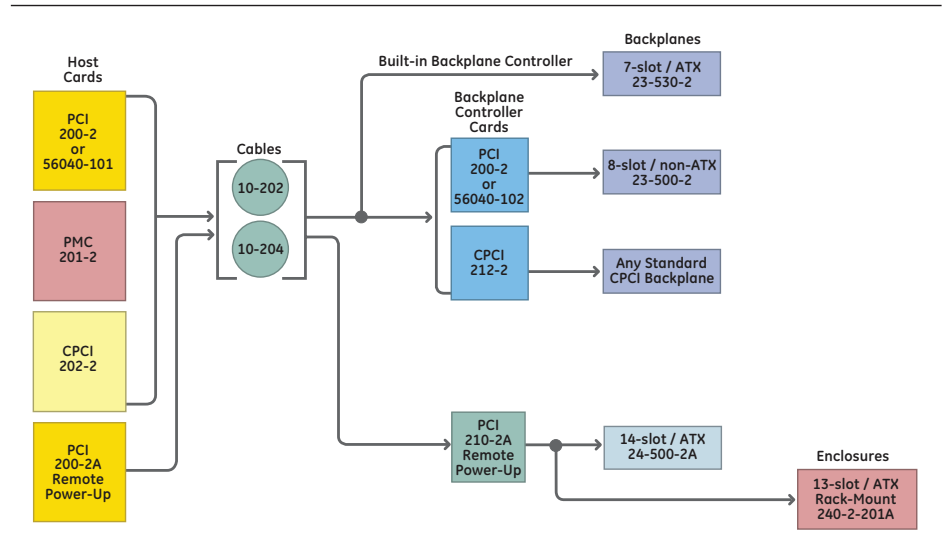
Host Cards

PCI 200-2 or 56040-101

PMC 201-2

CPCI 202-2

PCI 200-2A Remote Power-Up

Cables

10-202

10-204

Built-in Backplane Controller

Backplane Controller Cards

PCI 200-2 or 56040-102

CPCI 212-2

PCI 210-2A Remote Power-Up

Backplanes

7-slot / ATX 23-530-2

8-slot / non-ATX 23-500-2

Any Standard CPCI Backplane

14-slot / ATX 24-500-2A

Enclosures

13-slot / ATX Rack-Mount 240-2-201A